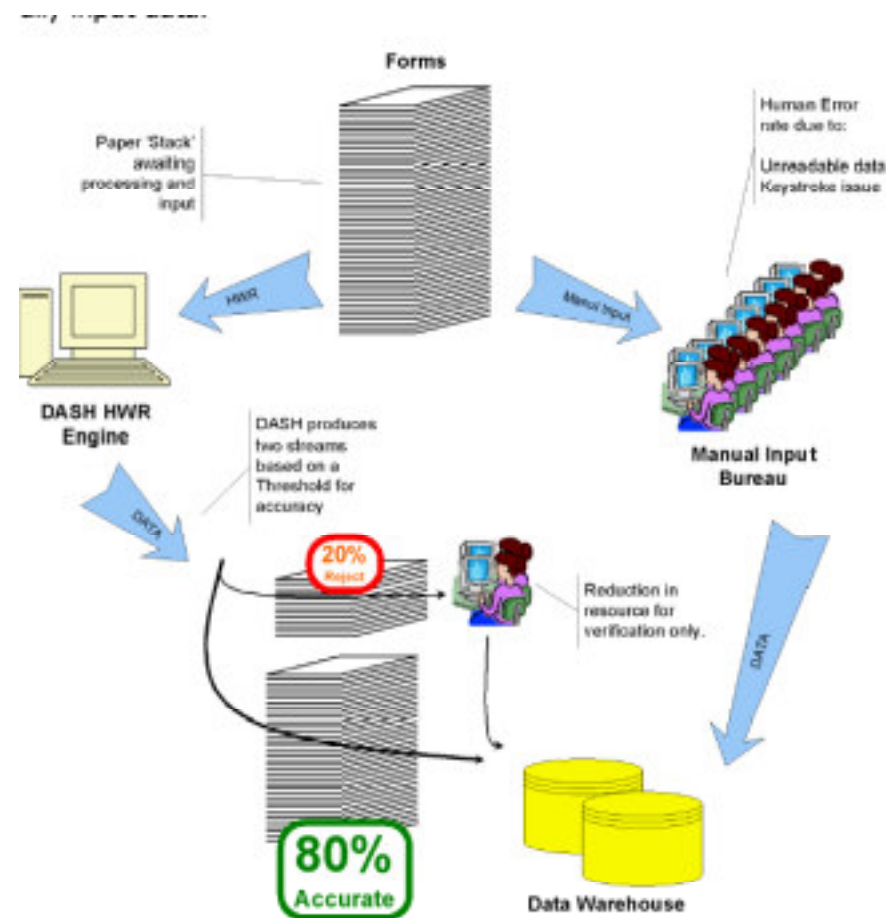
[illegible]

Forms

Paper 'Stack' awaiting processing and input

Human Error rate due to:

Unreadable data
Keystroke issue

HWR

Manual Input

DASH HWR Engine

Manual Input Bureau

DASH produces two streams based on a Threshold for accuracy

DATA

20% Reject

Reduction in resource for verification only.

DATA

80% Accurate

Data Warehouse